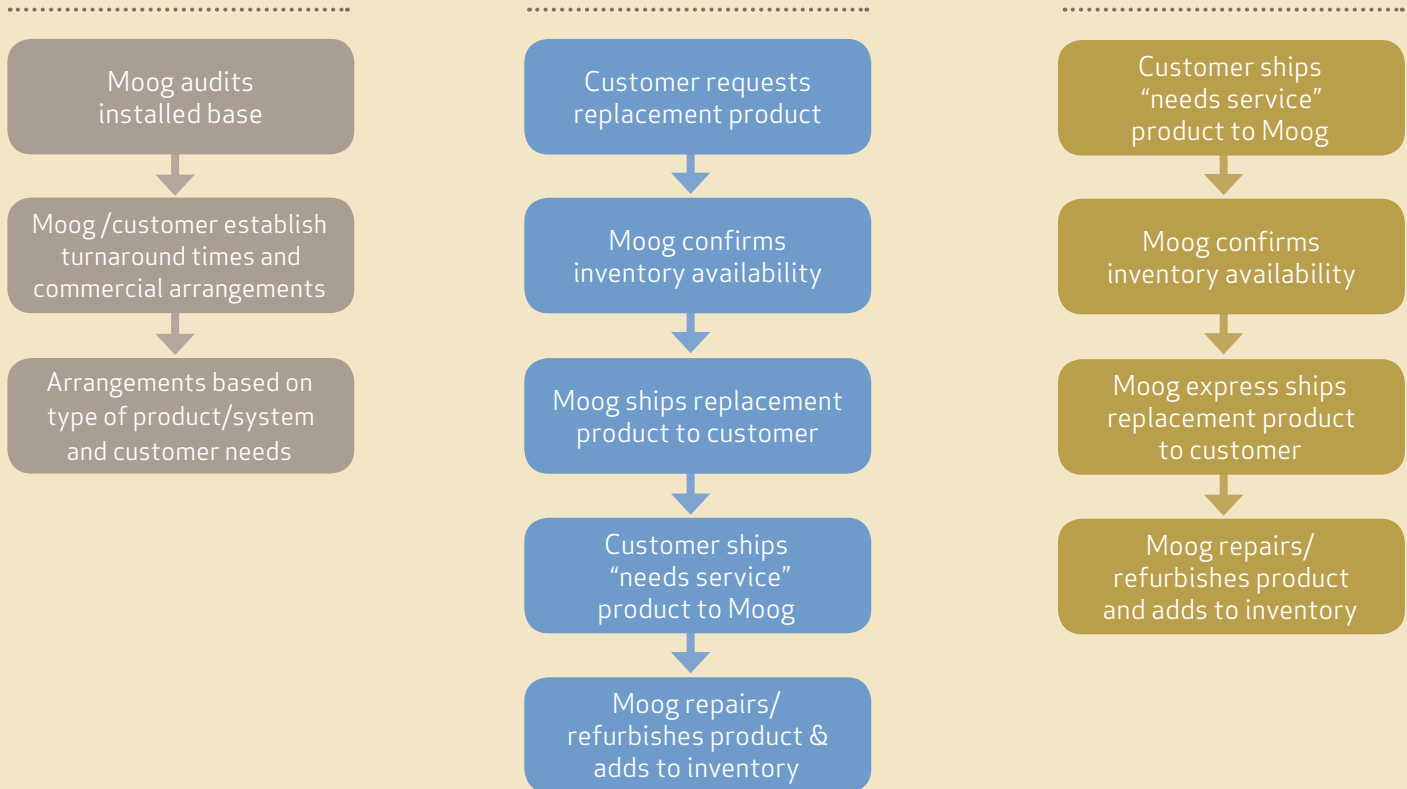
Moog audits installed base

Moog /customer establish turnaround times and commercial arrangements

Arrangements based on type of product/system and customer needs

Customer requests replacement product

Moog confirms inventory availability

Moog ships replacement product to customer

Customer ships "needs service" product to Moog

Moog repairs/ refurbishes product & adds to inventory

Customer ships "needs service" product to Moog

Moog confirms inventory availability

Moog express ships replacement product to customer

Moog repairs/ refurbishes product and adds to inventory